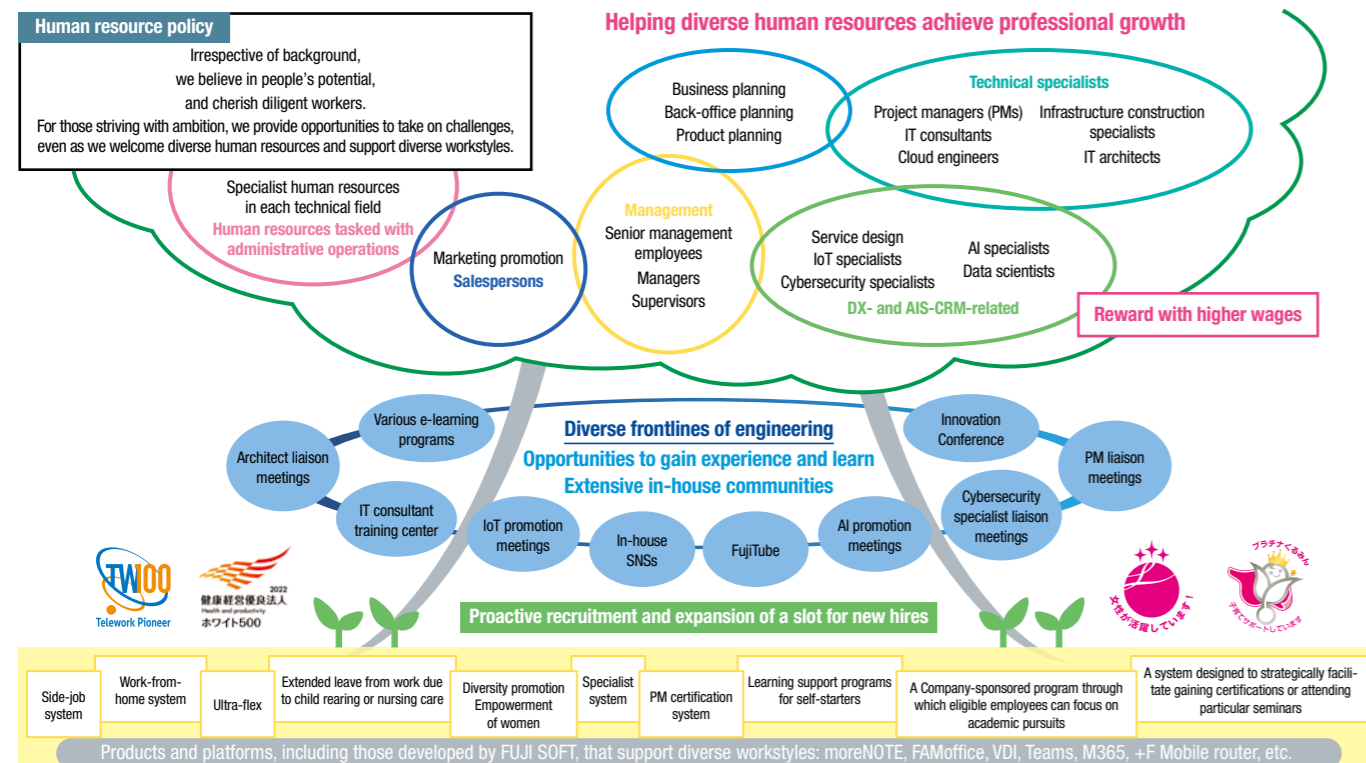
Human resource policy

Irrespective of background,
we believe in people's potential,
and cherish diligent workers.
For those striving with ambition, we provide opportunities to take on challenges, even as we welcome diverse human resources and support diverse workstyles.

Helping diverse human resources achieve professional growth

Business planning
Back-office planning
Product planning

Technical specialists
Project managers (PMs)
IT consultants
Cloud engineers
Infrastructure construction specialists
IT architects

Specialist human resources in each technical field
Human resources tasked with administrative operations

Marketing promotion
Salespersons

Management
Senior management employees
Managers
Supervisors

Service design
IoT specialists
Cybersecurity specialists
AI specialists
Data scientists
DX- and AIS-CRM-related

Reward with higher wages

Various e-learning programs
Architect liaison meetings
IT consultant training center
IoT promotion meetings
In-house SNSs
FujiTube
AI promotion meetings

Diverse frontlines of engineering
Opportunities to gain experience and learn
Extensive in-house communities

Innovation Conference
PM liaison meetings
Cybersecurity specialist liaison meetings

TW100
Telework Pioneer
2022
健康経営優良法人
Health and productivity
ホワイト500

Proactive recruitment and expansion of a slot for new hires

女性が活躍しています!
プラチナくるみん
子育てサポートしています

Side-job system
Work-from-home system
Ultra-flex
Extended leave from work due to child rearing or nursing care
Diversity promotion Empowerment of women
Specialist system
PM certification system
Learning support programs for self-starters
A Company-sponsored program through which eligible employees can focus on academic pursuits
A system designed to strategically facilitate gaining certifications or attending particular seminars

Products and platforms, including those developed by FUJI SOFT, that support diverse workstyles: moreNOTE, FAMoffice, VDI, Teams, M365, +F Mobile router, etc.